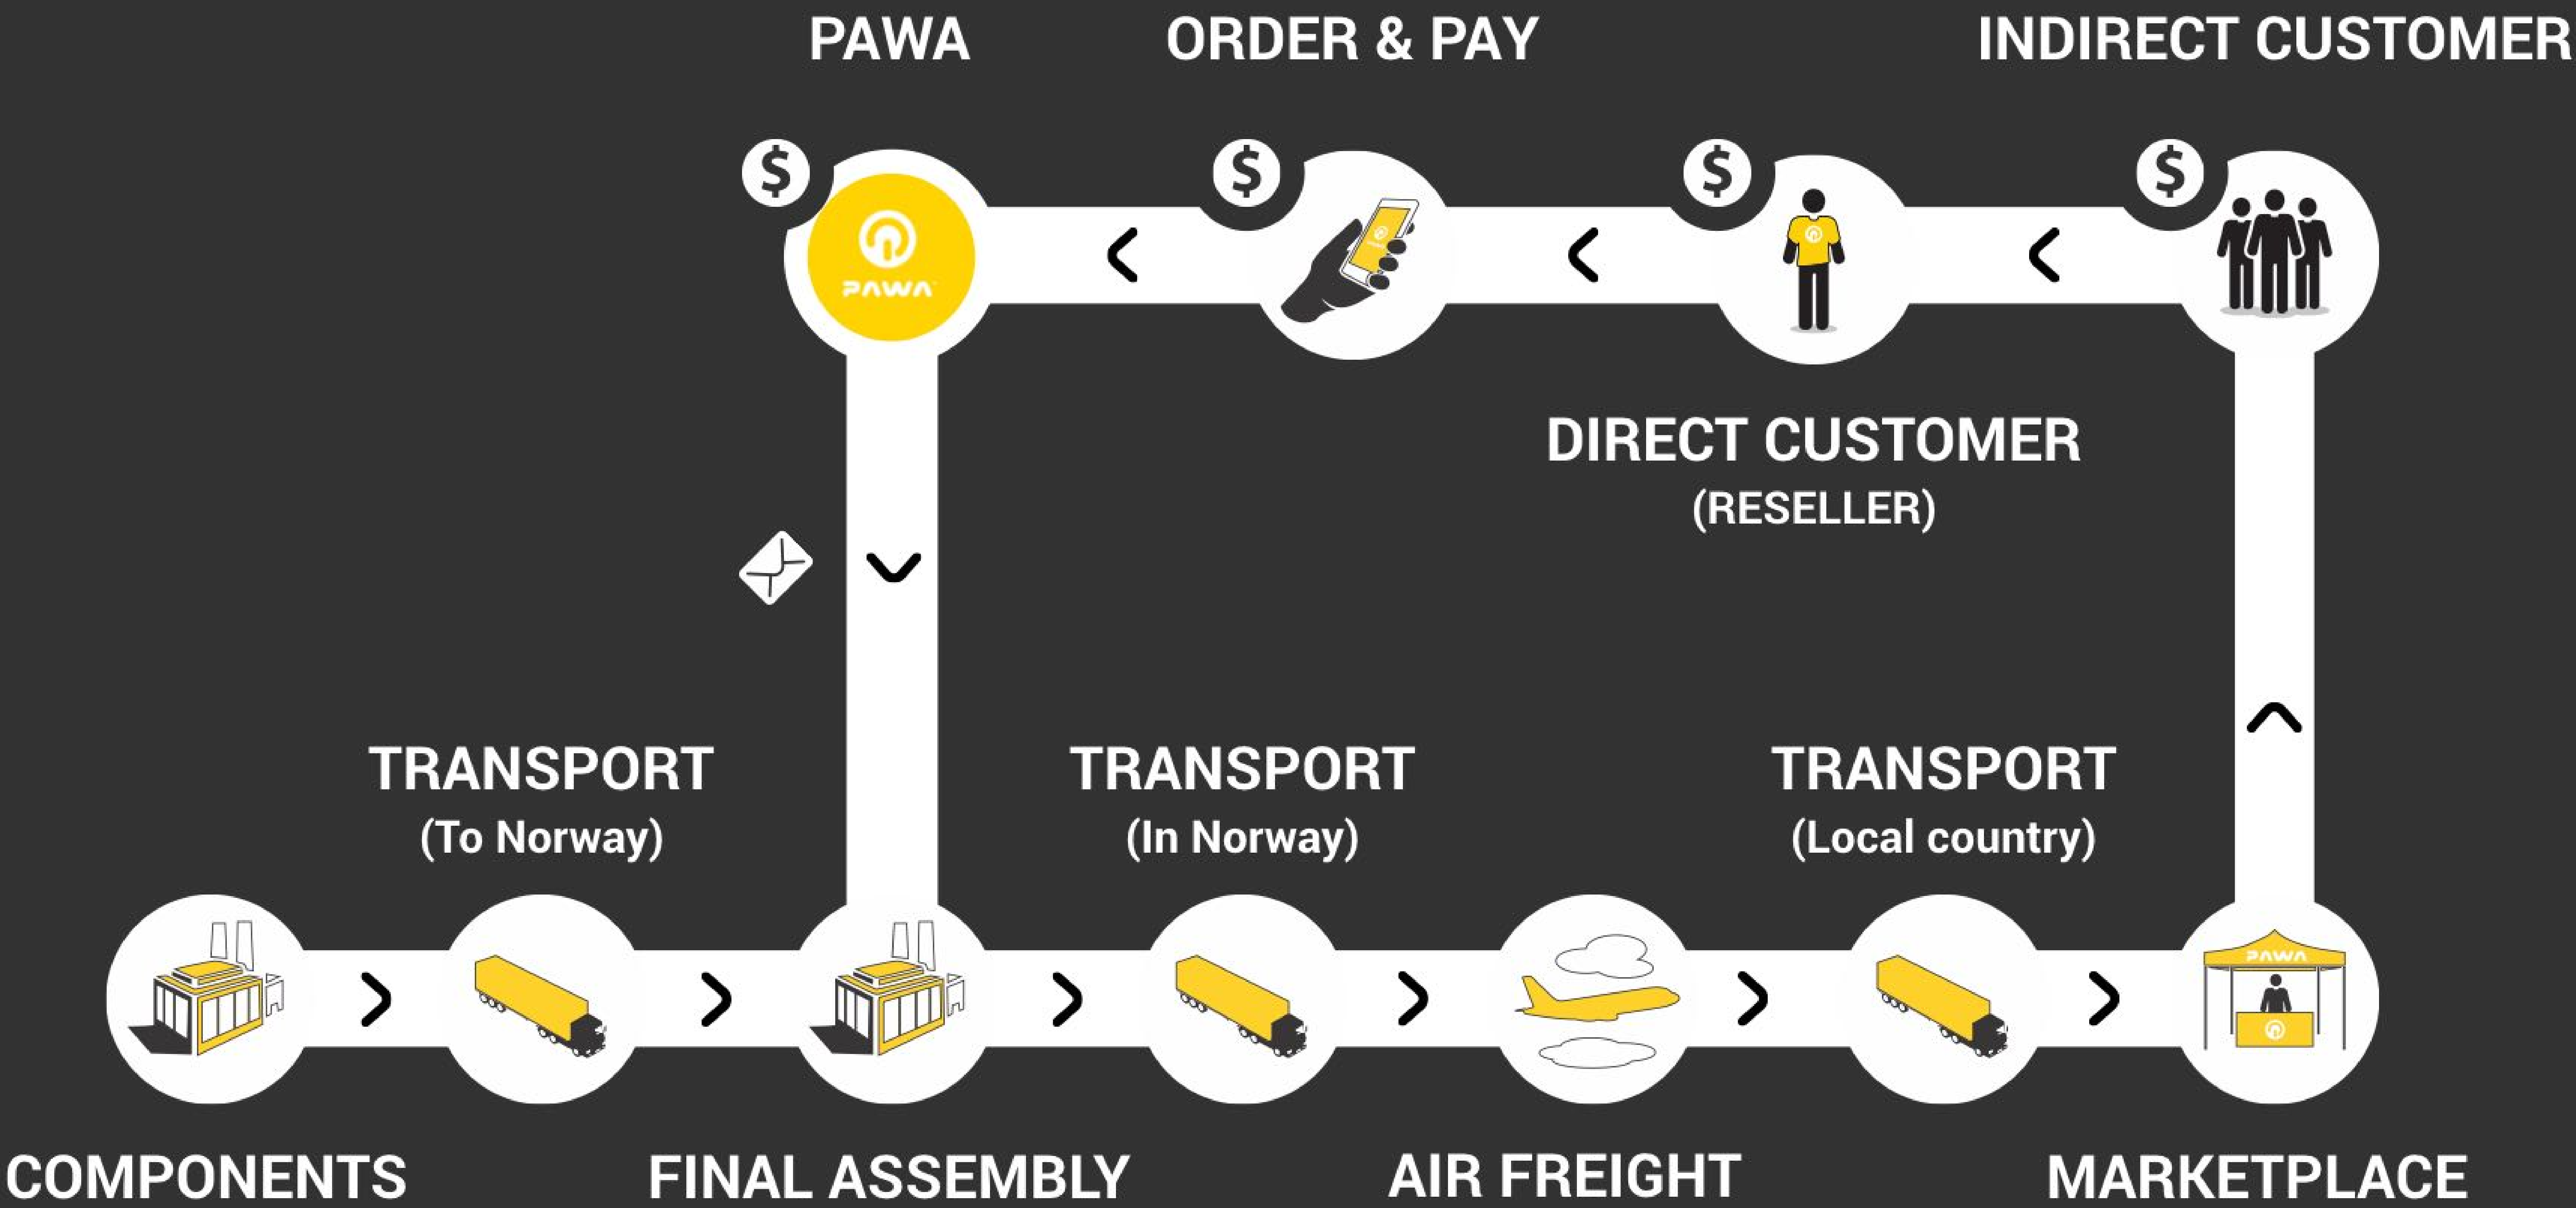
PAWA

ORDER & PAY

INDIRECT CUSTOMER

$ $ $ $

PAWA

DIRECT CUSTOMER
(RESELLER)

TRANSPORT
(To Norway)

TRANSPORT
(In Norway)

TRANSPORT
(Local country)

PAWA

COMPONENTS

FINAL ASSEMBLY

AIR FREIGHT

MARKETPLACE